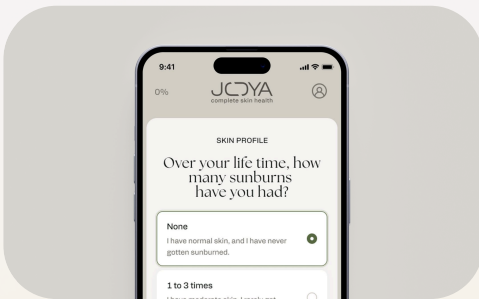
9:41

0%

JOYA
complete skin health

SKIN PROFILE

Over your life time, how many sunburns have you had?

None
I have normal skin, and I have never gotten sunburned.

1 to 3 times
I have moderate skin, I rarely get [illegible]